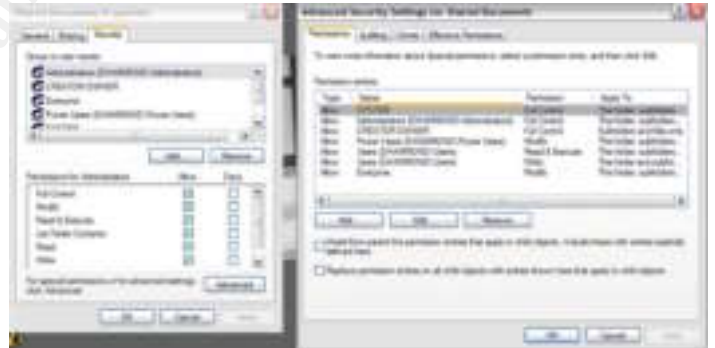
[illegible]

General | Sharing | Security

Group or user names:

Administrators ([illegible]\Administrators)

CREATOR OWNER

Everyone

Power Users ([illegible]\Power Users)

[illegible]

Add... | Remove

Permissions for Administrators | Allow | Deny

Full Control

Modify

Read & Execute

List Folder Contents

Read

Write

For special permissions or for advanced settings, click Advanced.

Advanced

OK | Cancel | Apply

Advanced Security Settings for Shared Documents

Permissions | Auditing | Owner | Effective Permissions

To view more information about Special permissions, select a permission entry, and then click Edit.

Permission entries:

| Type | Name | Permission | Apply To |
|---|---|---|---|
| Allow | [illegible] | Full Control | This folder, subfolders... |
| Allow | Administrators ([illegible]\Administrators) | Full Control | This folder, subfolders... |
| Allow | CREATOR OWNER | Full Control | Subfolders and files only |
| Allow | Power Users ([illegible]\Power Users) | Modify | This folder, subfolders... |
| Allow | Users ([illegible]\Users) | Read & Execute | This folder, subfolders... |
| Allow | Users ([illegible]\Users) | Write | This folder and subfol... |
| Allow | Everyone | Modify | This folder, subfolders... |

Add... | Edit... | Remove

Inherit from parent the permission entries that apply to child objects. Include these with entries explicitly defined here.

Replace permission entries on all child objects with entries shown here that apply to child objects

OK | Cancel | Apply